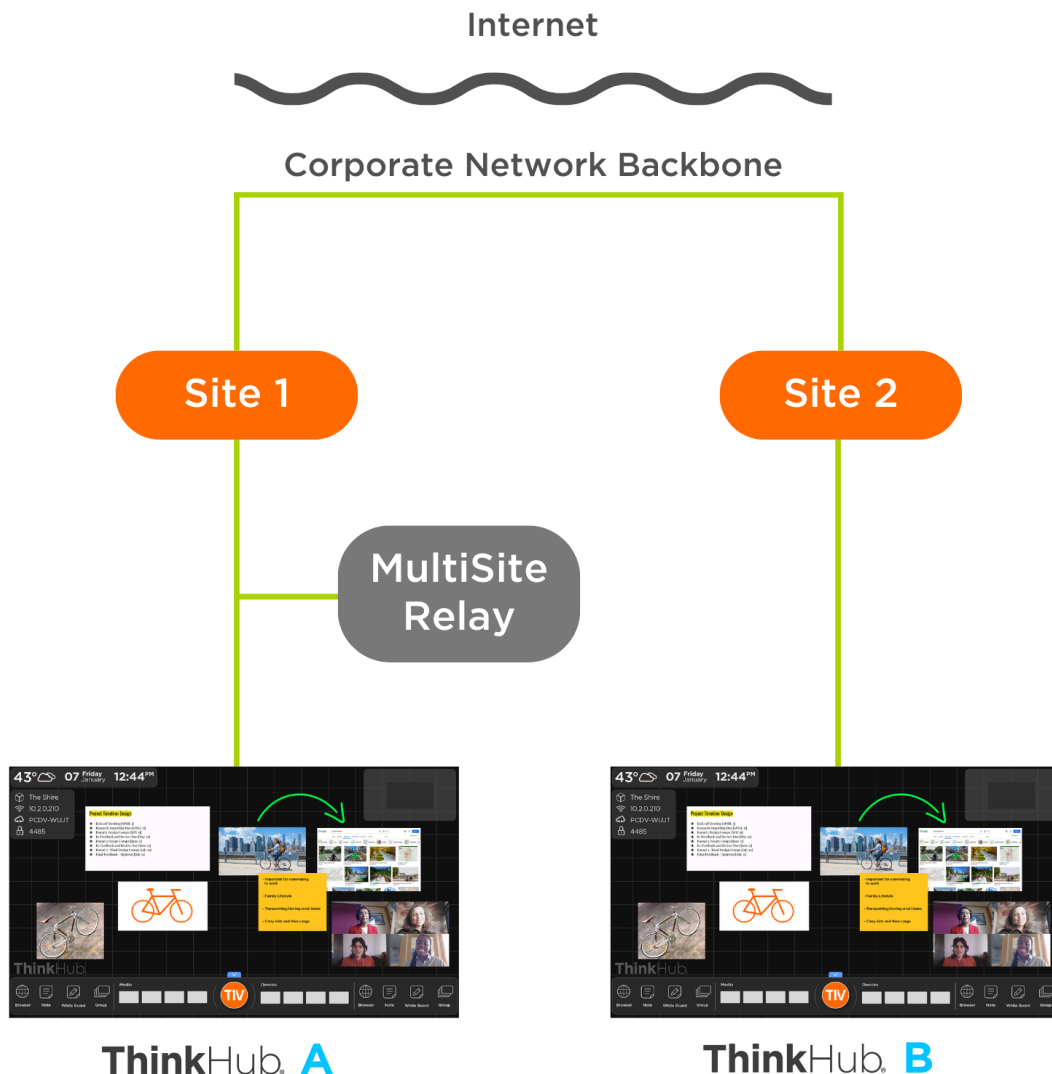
Internet

Corporate Network Backbone

Site 1

Site 2

MultiSite Relay

43° 07 Friday January 12:44PM

The Shire
10.2.0.210
PCDV-WUJT
4485

Project Timeline Design

ThinkHub

Browser Note White Board Group Media TIV Devices Browser Note White Board Group

43° 07 Friday January 12:44PM

The Shire
10.2.0.210
PCDV-WUJT
4485

Project Timeline Design

ThinkHub

Browser Note White Board Group Media TIV Devices Browser Note White Board Group

ThinkHub A

ThinkHub B